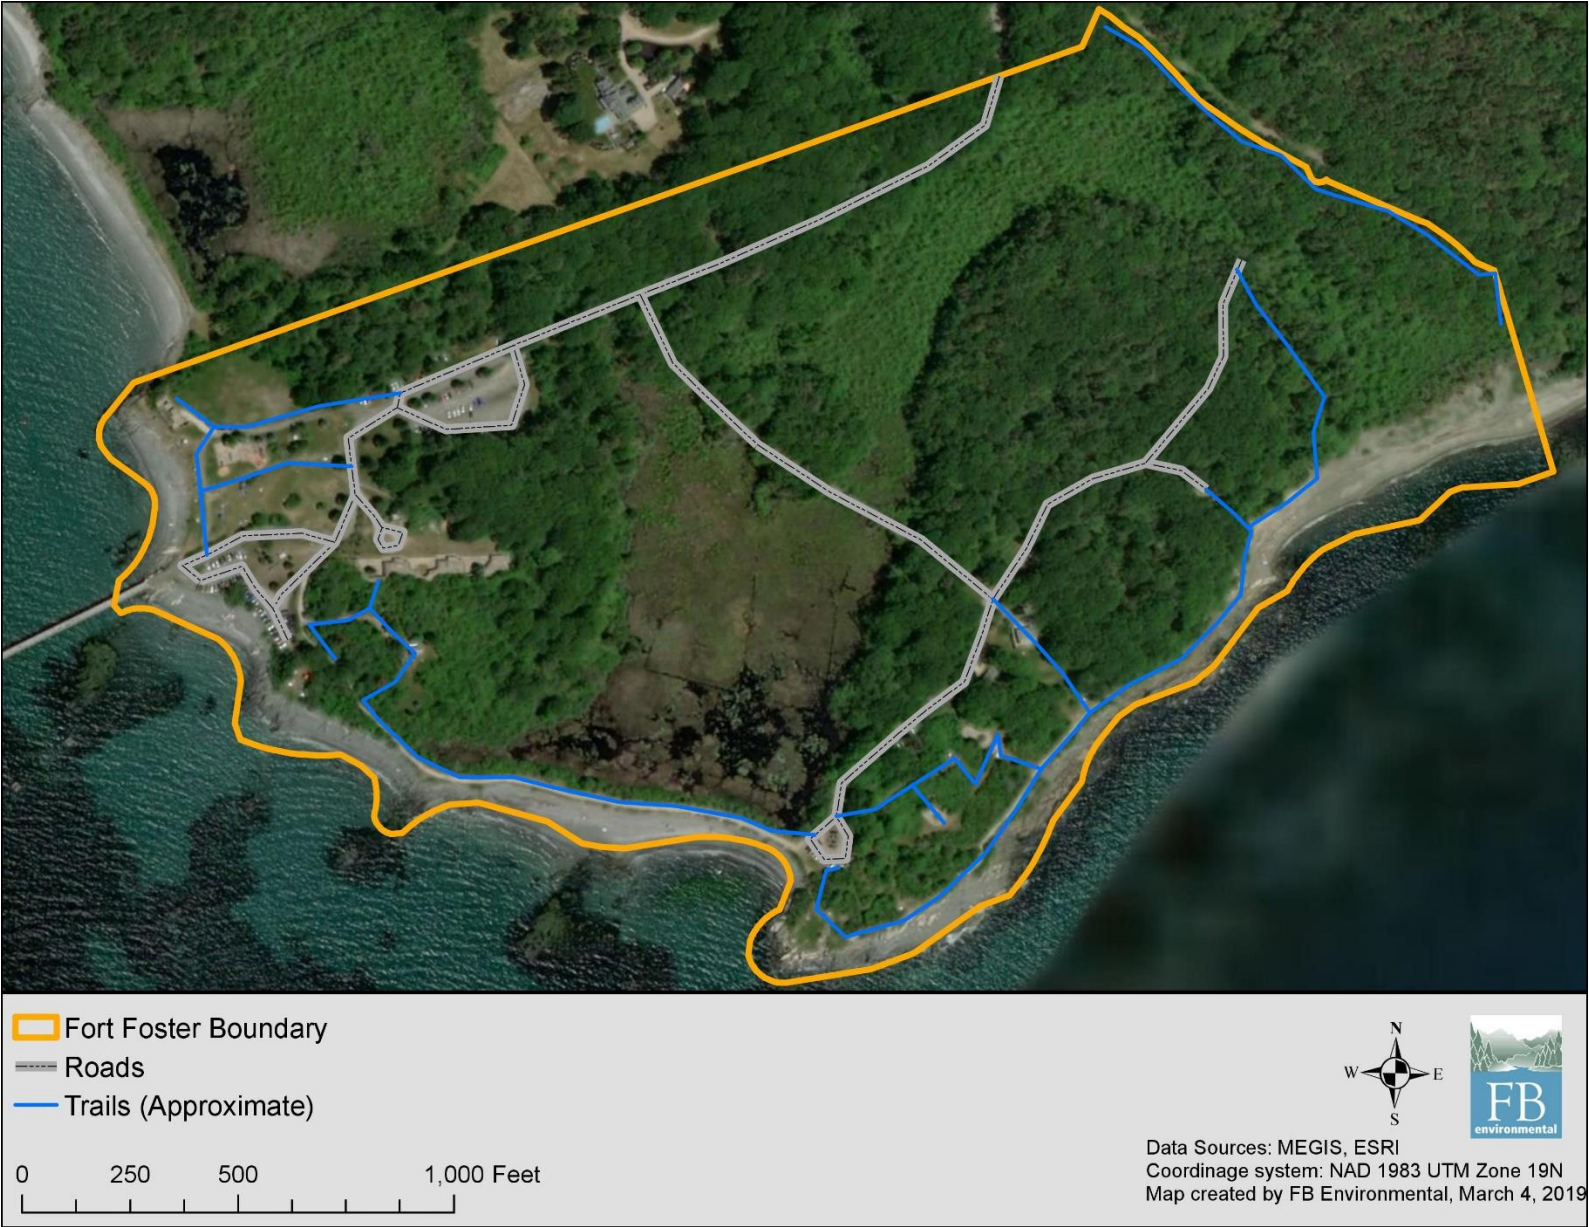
Fort Foster Boundary
Roads
Trails (Approximate)

0 250 500 1,000 Feet

N
W E
S

FB
environmental

Data Sources: MEGIS, ESRI
Coordinage system: NAD 1983 UTM Zone 19N
Map created by FB Environmental, March 4, 2019